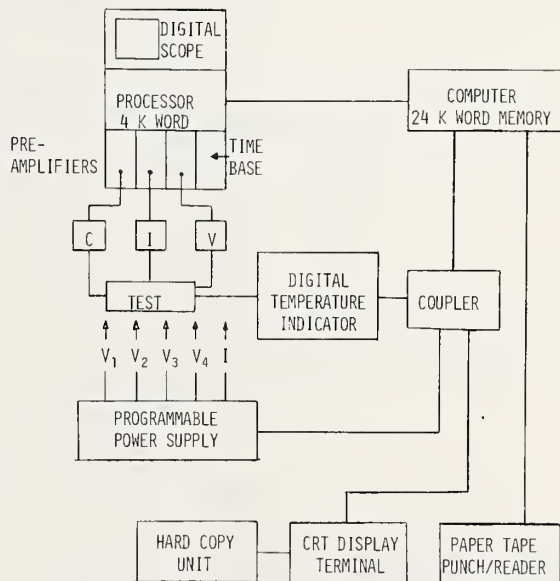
DIGITAL SCOPE

PROCESSOR 4 K WORD

PRE-AMPLIFIERS

TIME BASE

COMPUTER 24 K WORD MEMORY

C

I

V

TEST

DIGITAL TEMPERATURE INDICATOR

COUPLER

$V_1$ $V_2$ $V_3$ $V_4$ I

PROGRAMMABLE POWER SUPPLY

HARD COPY UNIT

CRT DISPLAY TERMINAL

PAPER TAPE PUNCH/READER